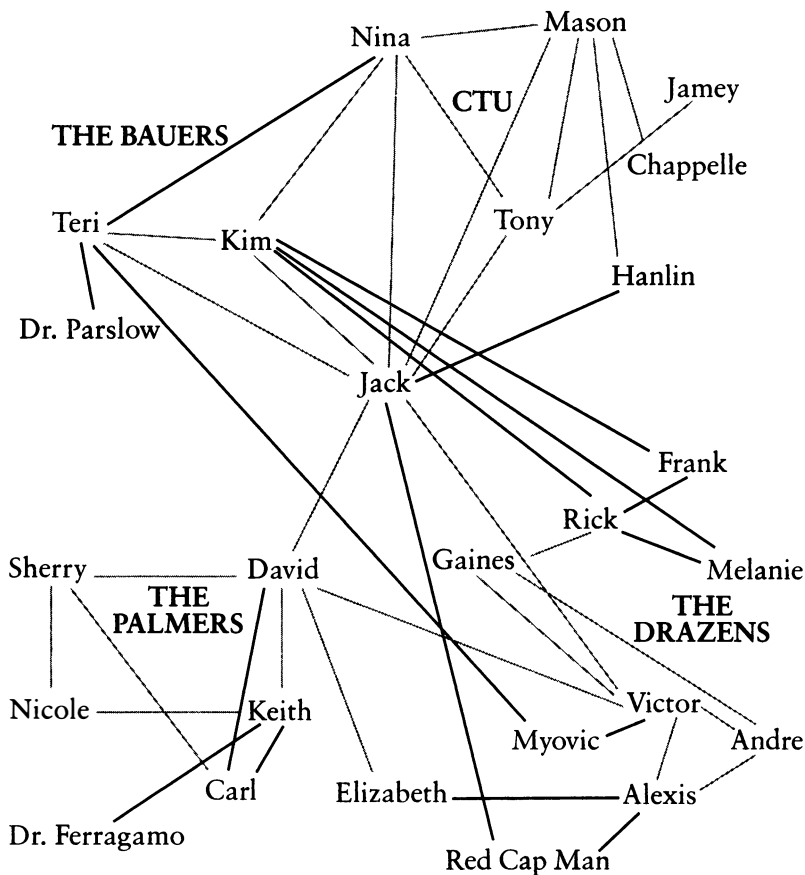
Nina
Mason
CTU
Jamey
THE BAUERS
Chappelle
Teri
Kim
Tony
Hanlin
Dr. Parslow
Jack
Frank
Rick
Sherry
David
Gaines
Melanie
THE PALMERS
THE DRAZENS
Nicole
Keith
Victor
Myovic
Andre
Carl
Elizabeth
Alexis
Dr. Ferragamo
Red Cap Man